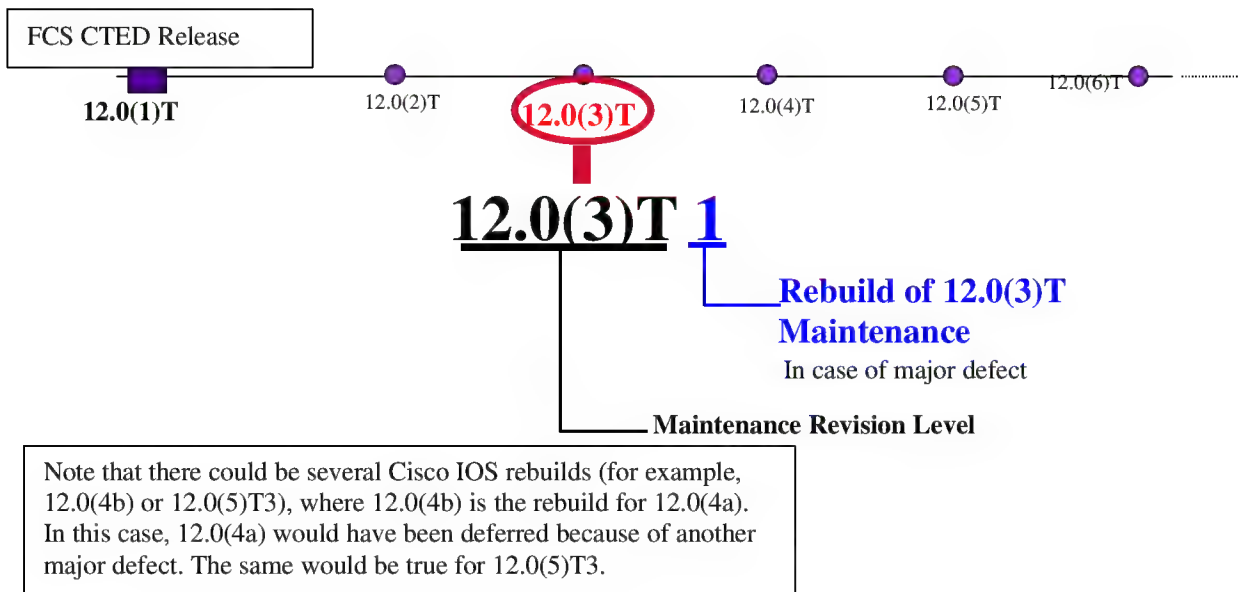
FCS CTED Release

12.0(1)T

12.0(2)T

12.0(3)T

12.0(4)T

12.0(5)T

12.0(6)T

12.0(3)T 1

Rebuild of 12.0(3)T Maintenance

In case of major defect

Maintenance Revision Level

Note that there could be several Cisco IOS rebuilds (for example, 12.0(4b) or 12.0(5)T3), where 12.0(4b) is the rebuild for 12.0(4a). In this case, 12.0(4a) would have been deferred because of another major defect. The same would be true for 12.0(5)T3.